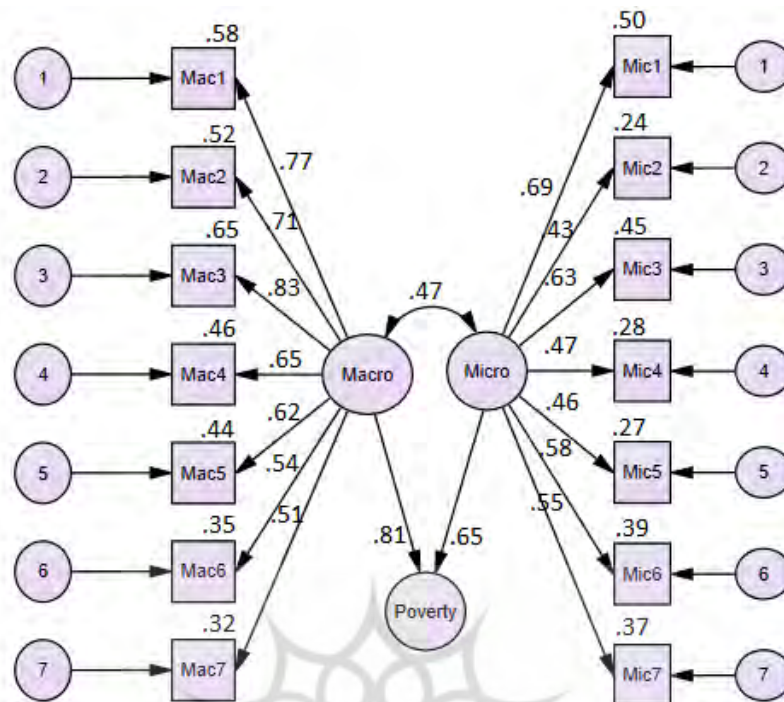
1
Mac1
.58
2
Mac2
.52
3
Mac3
.65
4
Mac4
.46
5
Mac5
.44
6
Mac6
.35
7
Mac7
.32
.77
.71
.83
.65
.62
.54
.51
Macro
.47
Micro
.81
.65
Poverty
.69
.43
.63
.47
.46
.58
.55
.50
Mic1
1
.24
Mic2
2
.45
Mic3
3
.28
Mic4
4
.27
Mic5
5
.39
Mic6
6
.37
Mic7
7